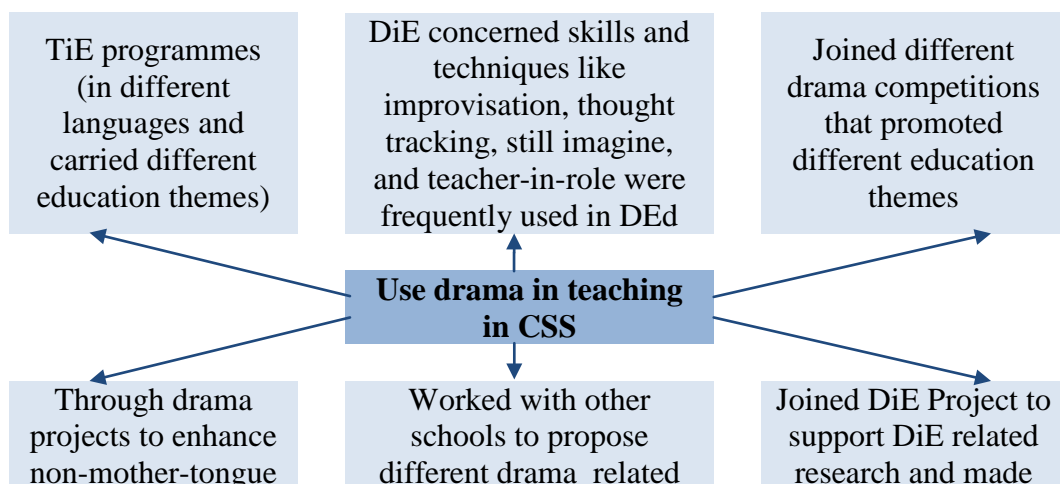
TiE programmes (in different languages and carried different education themes)

DiE concerned skills and techniques like improvisation, thought tracking, still imagine, and teacher-in-role were frequently used in DEd

Joined different drama competitions that promoted different education themes

**Use drama in teaching in CSS**

Through drama projects to enhance non-mother-tongue

Worked with other schools to propose different drama related

Joined DiE Project to support DiE related research and made